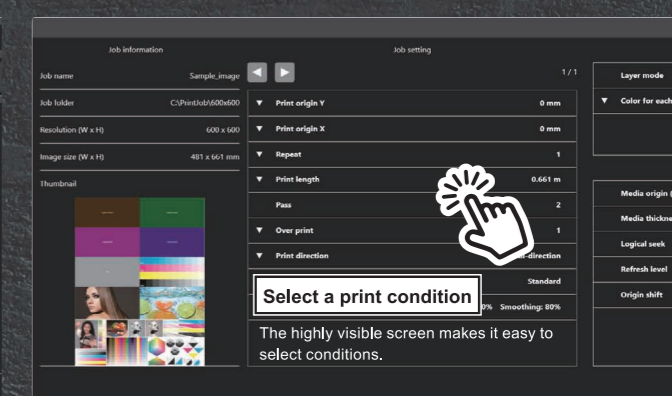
Job information

Job name Sample_image

Job folder C:\PrintJob\600x600

Resolution (W x H) 600 x 600

Image size (W x H) 481 x 661 mm

Thumbnail

Job setting

1 / 1

▼ Print origin Y 0 mm

▼ Print origin X 0 mm

▼ Repeat 1

▼ Print length 0.661 m

Pass 2

▼ Over print 1

▼ Print direction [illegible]-direction

Standard

Select a print condition

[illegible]0% Smoothing: 80%

The highly visible screen makes it easy to select conditions.

Layer mode

▼ Color for each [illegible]

Media origin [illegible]

Media thickne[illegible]

Logical seek

Refresh level

Origin shift